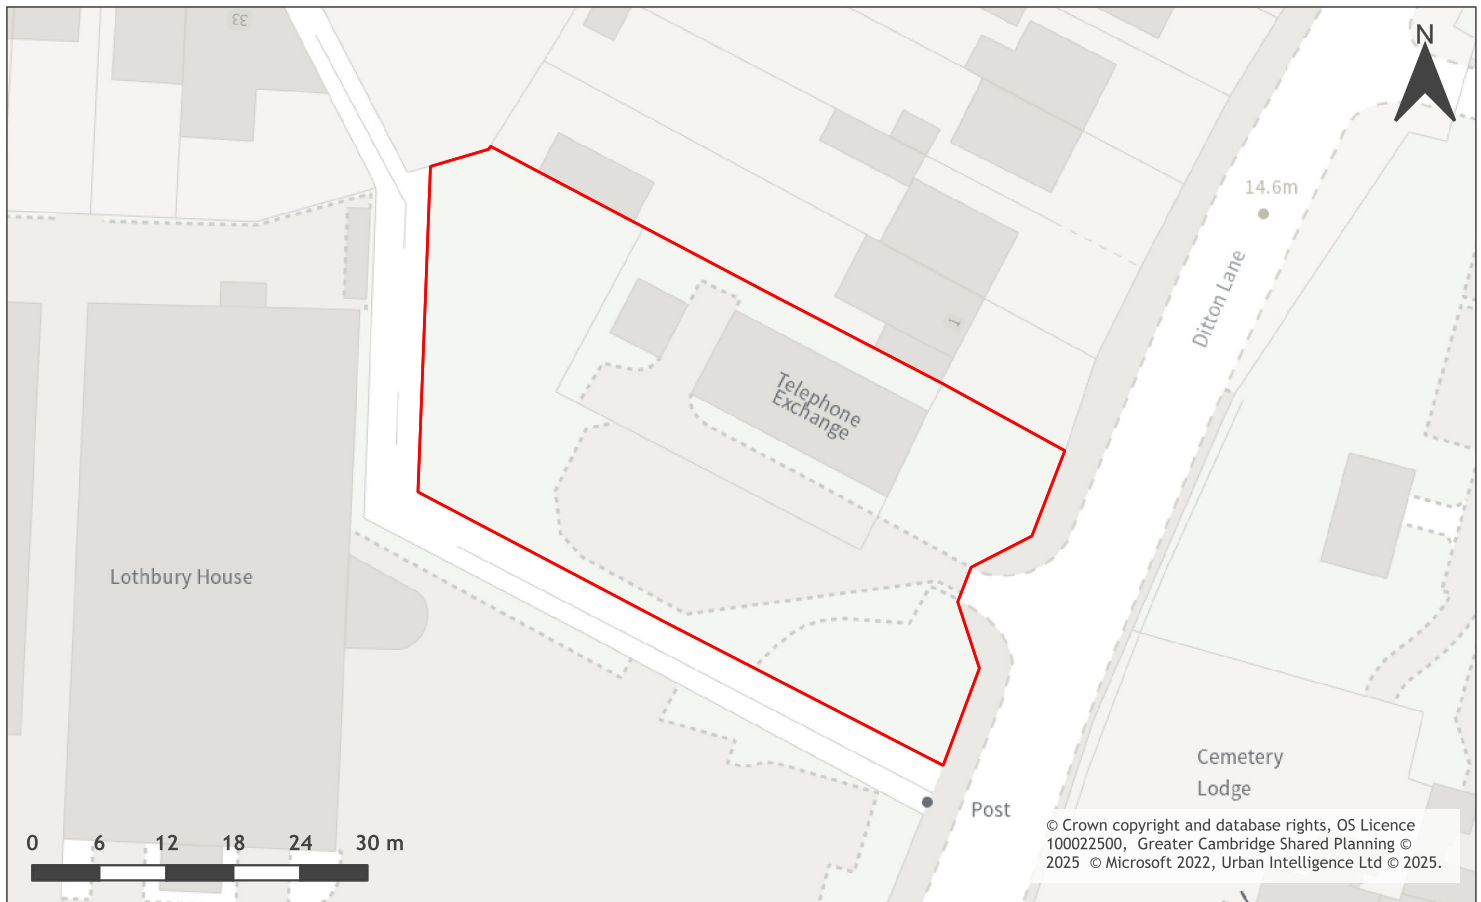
33

N

14.6m

Ditton Lane

1

Telephone Exchange

Lothbury House

Cemetery Lodge

Post

0 6 12 18 24 30 m

© Crown copyright and database rights, OS Licence 100022500, Greater Cambridge Shared Planning © 2025 © Microsoft 2022, Urban Intelligence Ltd © 2025.